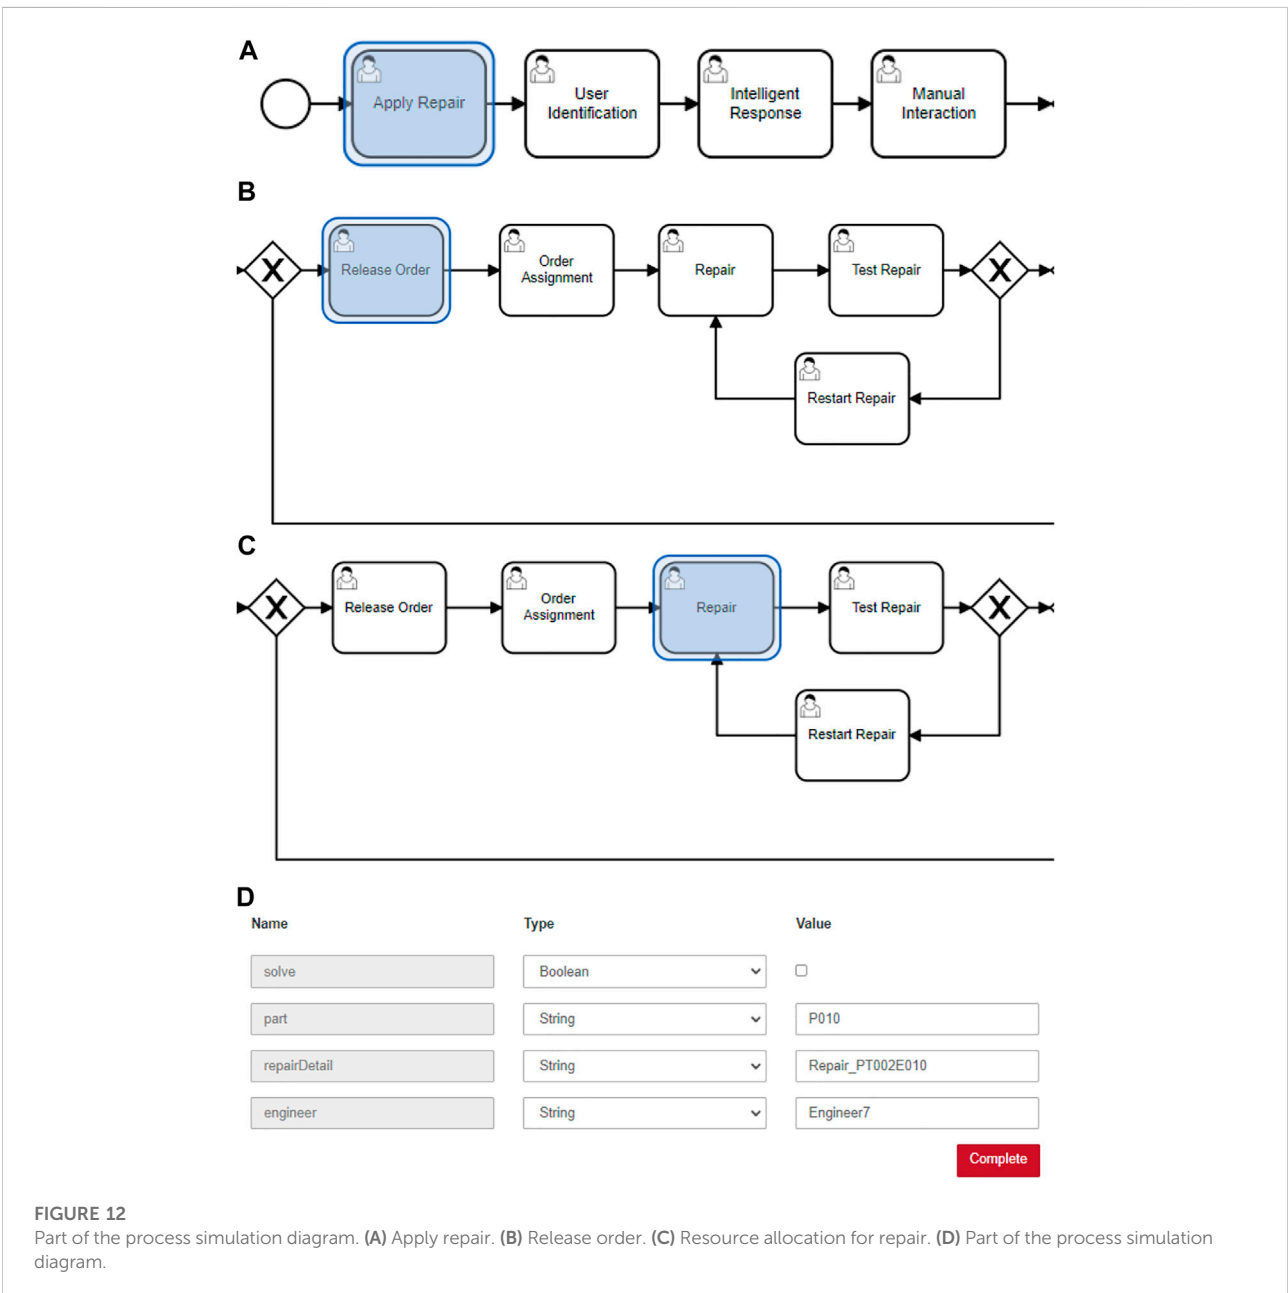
A

Apply Repair

User Identification

Intelligent Response

Manual Interaction

B

X

Release Order

Order Assignment

Repair

Test Repair

X

Restart Repair

C

X

Release Order

Order Assignment

Repair

Test Repair

X

Restart Repair

D

| Name | Type | Value |
|---|---|---|
| solve | Boolean | ☐ |
| part | String | P010 |
| repairDetail | String | Repair_PT002E010 |
| engineer | String | Engineer7 |

Complete

FIGURE 12
Part of the process simulation diagram. **(A)** Apply repair. **(B)** Release order. **(C)** Resource allocation for repair. **(D)** Part of the process simulation diagram.